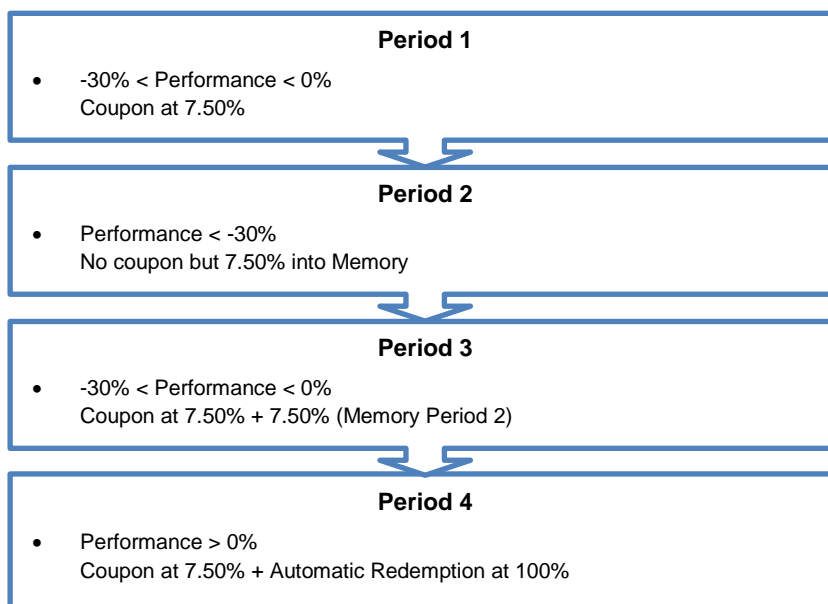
**Period 1**

- -30% < Performance < 0%
  Coupon at 7.50%

**Period 2**

- Performance < -30%
  No coupon but 7.50% into Memory

**Period 3**

- -30% < Performance < 0%
  Coupon at 7.50% + 7.50% (Memory Period 2)

**Period 4**

- Performance > 0%
  Coupon at 7.50% + Automatic Redemption at 100%